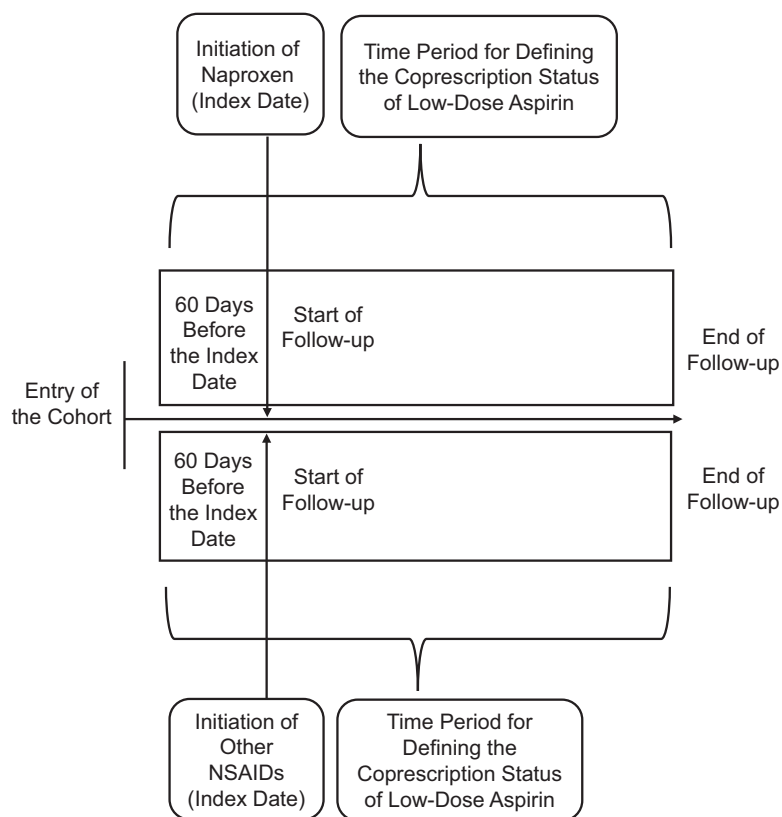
Initiation of Naproxen (Index Date)

Time Period for Defining the Coprescription Status of Low-Dose Aspirin

60 Days Before the Index Date

Start of Follow-up

End of Follow-up

Entry of the Cohort

60 Days Before the Index Date

Start of Follow-up

End of Follow-up

Initiation of Other NSAIDs (Index Date)

Time Period for Defining the Coprescription Status of Low-Dose Aspirin